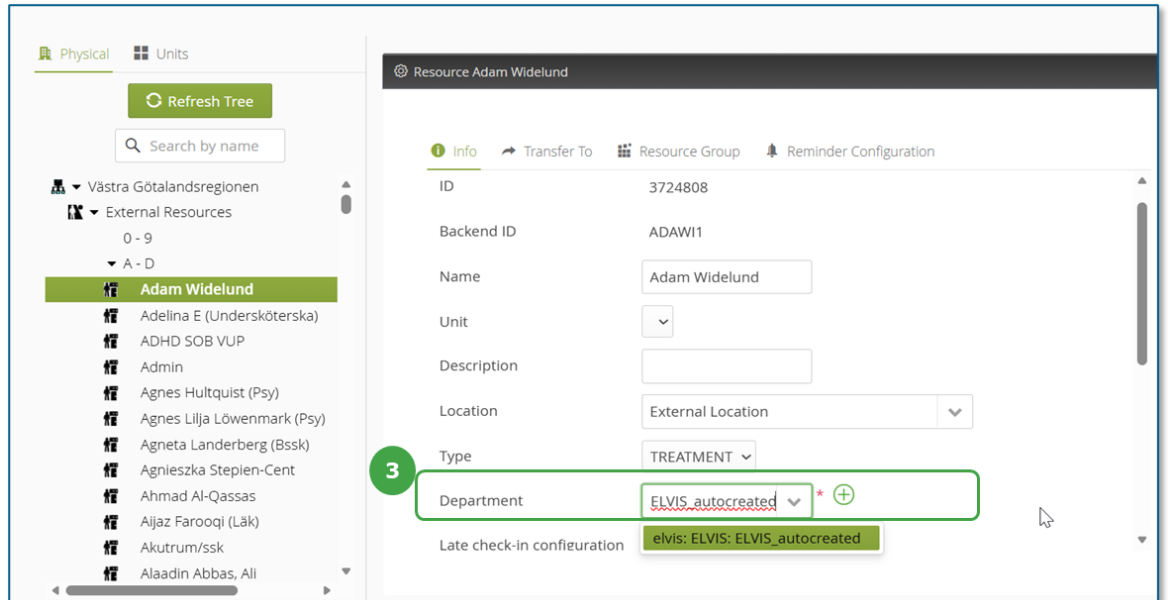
Physical Units

Refresh Tree

Search by name

Västra Götalandsregionen
External Resources
0 - 9
A - D
Adam Widelund
Adelina E (Undersköterska)
ADHD SOB VUP
Admin
Agnes Hultquist (Psy)
Agnes Lilja Löwenmark (Psy)
Agneta Landerberg (Bssk)
Agnieszka Stepien-Cent
Ahmad Al-Qassas
Aijaz Farooqi (Läk)
Akutrum/ssk
Alaadin Abbas, Ali

Resource Adam Widelund

Info Transfer To Resource Group Reminder Configuration

| | |
|---|---|
| ID | 3724808 |
| Backend ID | ADAWI1 |
| Name | Adam Widelund |
| Unit | |
| Description | |
| Location | External Location |
| Type | TREATMENT |
| Department | ELVIS_autocreated * |
| Late check-in configuration | |

3

elvis: ELVIS: ELVIS_autocreated